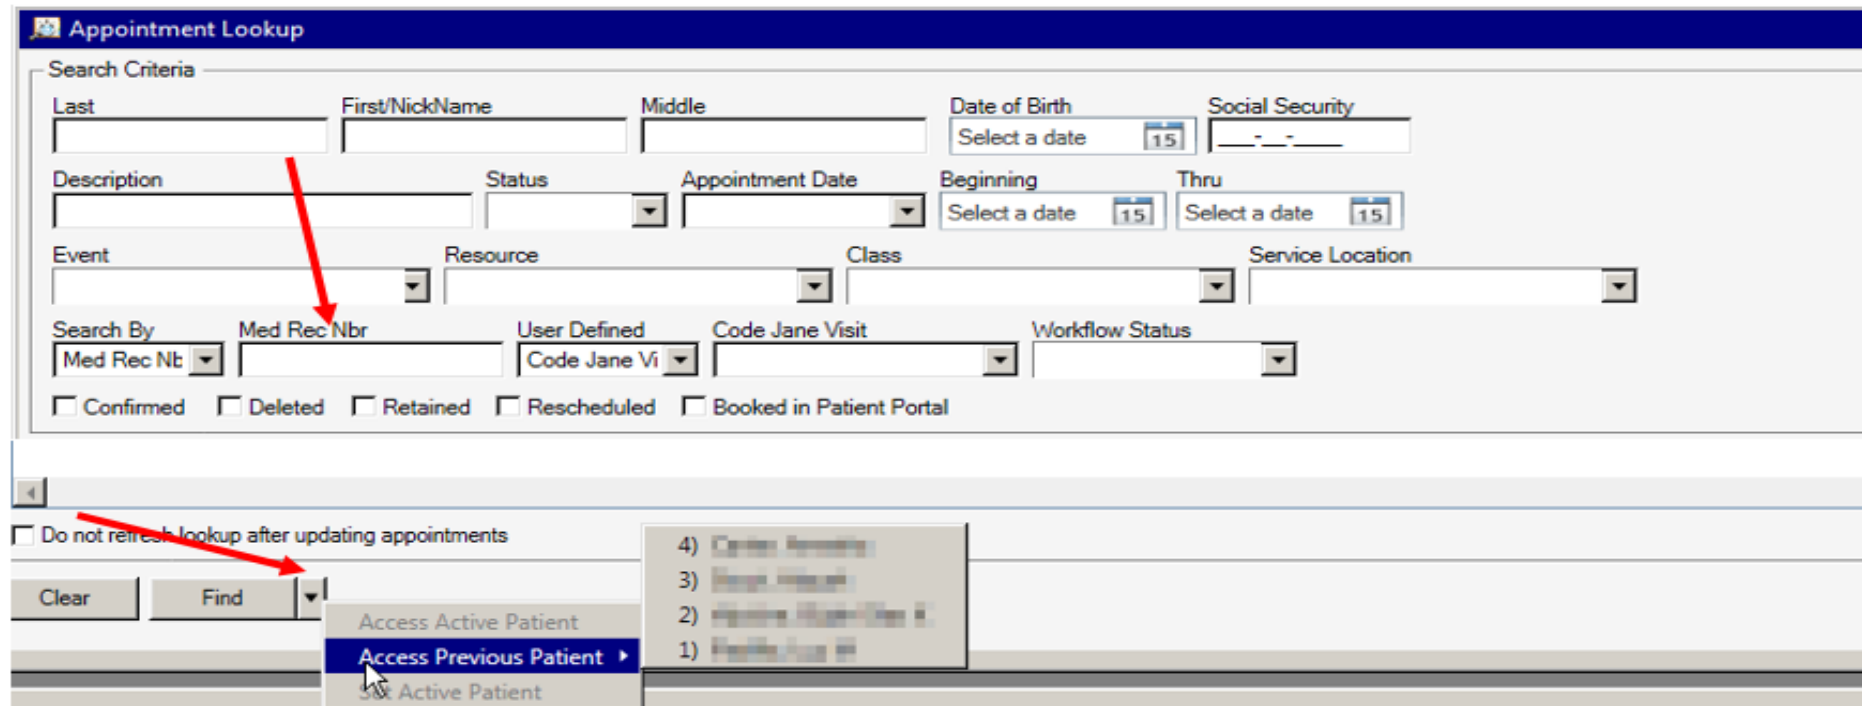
Appointment Lookup

Search Criteria

Last

First/NickName

Middle

Date of Birth

Select a date 15

Social Security

\_\_\_-\_\_-\_\_\_\_

Description

Status

Appointment Date

Beginning

Select a date 15

Thru

Select a date 15

Event

Resource

Class

Service Location

Search By

Med Rec Nb

Med Rec Nbr

User Defined

Code Jane Vi

Code Jane Visit

Workflow Status

Confirmed Deleted Retained Rescheduled Booked in Patient Portal

Do not refresh lookup after updating appointments

Clear Find

Access Active Patient

Access Previous Patient

Set Active Patient

4) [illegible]

3) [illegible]

2) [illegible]

1) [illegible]